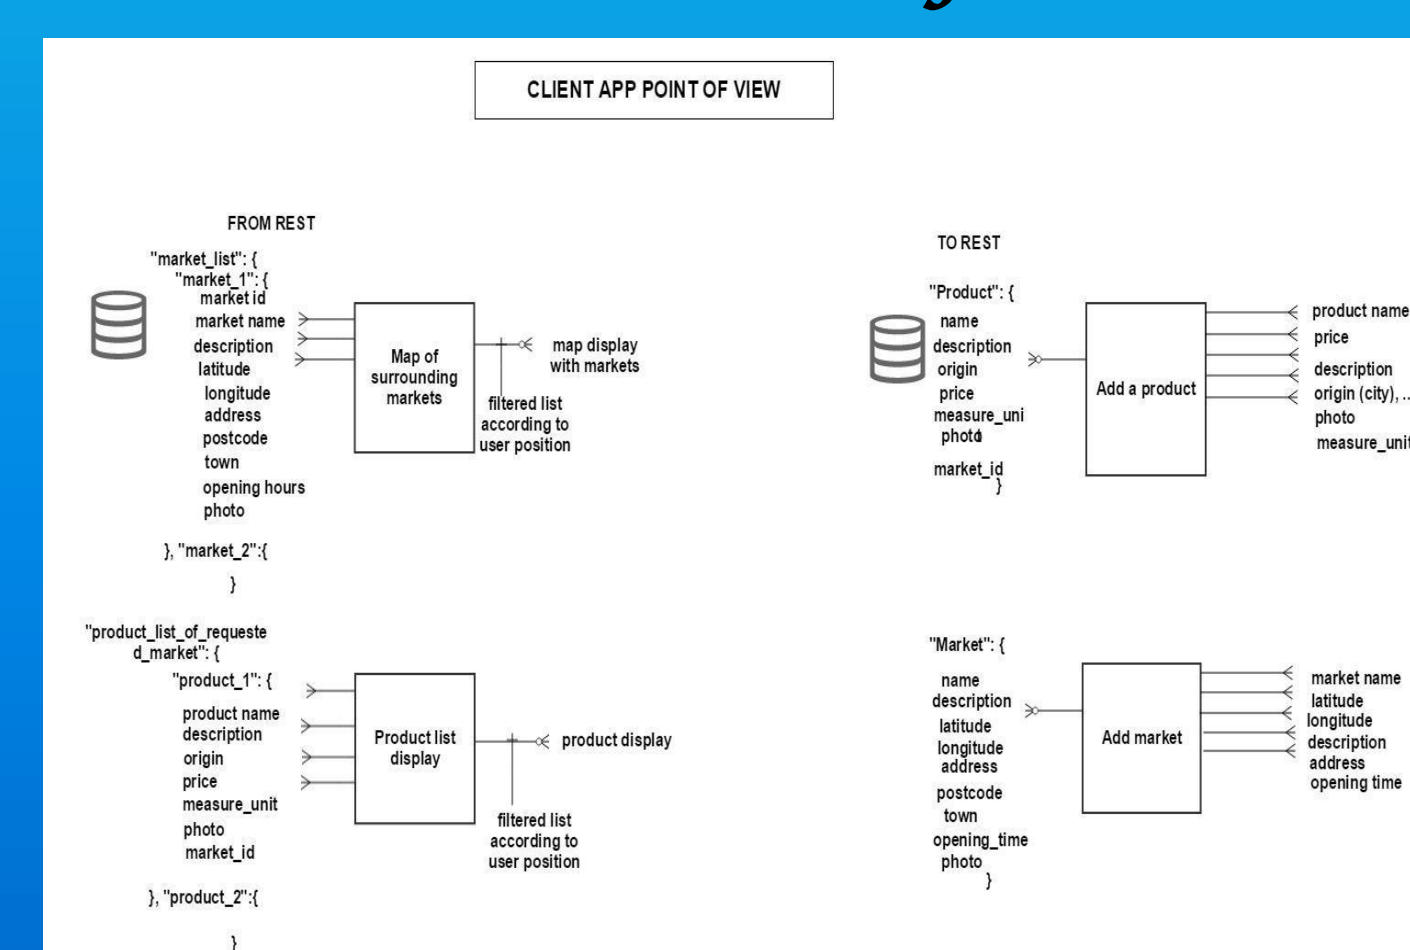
CLIENT APP POINT OF VIEW

FROM REST

"market_list": {
"market_1": {
market id
market name
description
latitude
longitude
address
postcode
town
opening hours
photo

}, "market_2":{

}

Map of surrounding markets

map display with markets

filtered list according to user position

"product_list_of_requested_market": {
"product_1": {
product name
description
origin
price
measure_unit
photo
market_id

}, "product_2":{

}

Product list display

product display

filtered list according to user position

TO REST

"Product": {
name
description
origin
price
measure_uni
photo
market_id
}

Add a product

product name
price
description
origin (city), ..
photo
measure_unit

"Market": {
name
description
latitude
longitude
address
postcode
town
opening_time
photo
}

Add market

market name
latitude
longitude
description
address
opening time